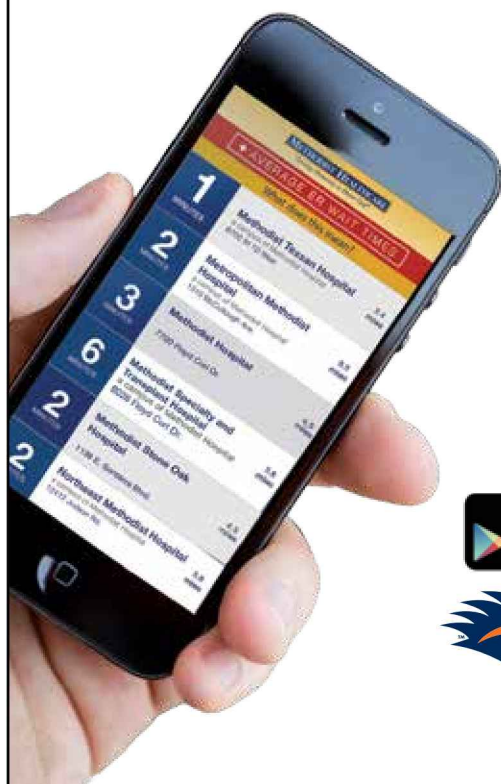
METHODIST HEALTHCARE

AVERAGE ER WAIT TIMES

What does this mean?

1 MINUTES
Methodist Texsan Hospital
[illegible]
6700 IH 10 West

2 MINUTES
Metropolitan Methodist Hospital
a campus of Methodist Hospital
1310 McCullough Ave

3 MINUTES
Methodist Hospital
7700 Floyd Curl Dr.

6 MINUTES
Methodist Specialty and Transplant Hospital
a campus of Methodist Hospital
8026 Floyd Curl Dr.

2 MINUTES
Methodist Stone Oak Hospital
1139 E. Sonterra Blvd.

2 MINUTES
Northeast Methodist Hospital
a campus of Methodist Hospital
12412 Judson Rd.

3.4 miles
9.1 miles
1.5 miles
5.6 miles
4.5 miles
3.8 miles